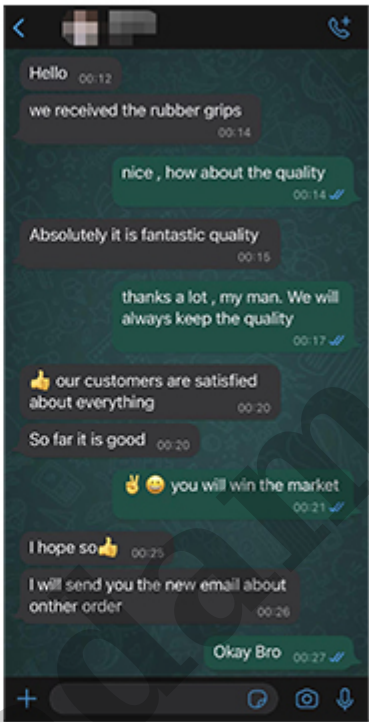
Hello 00:12

we received the rubber grips 00:14

nice , how about the quality 00:14

Absolutely it is fantastic quality 00:15

thanks a lot , my man. We will always keep the quality 00:17

👍 our customers are satisfied about everything 00:20

So far it is good 00:20

✌️😊 you will win the market 00:21

I hope so👍 00:25

I will send you the new email about onther order 00:26

Okay Bro 00:27